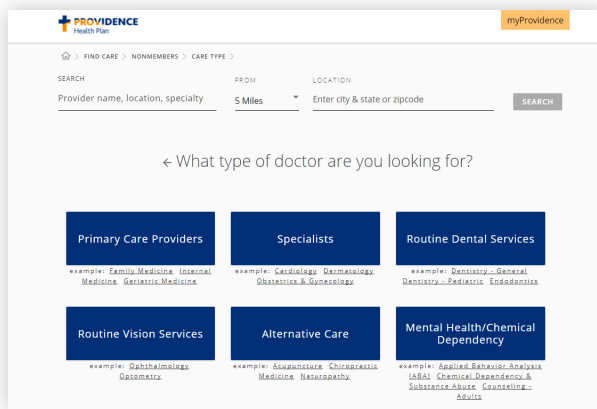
PROVIDENCE
Health Plan

myProvidence

FIND CARE > NONMEMBERS > CARE TYPE >

SEARCH
Provider name, location, specialty

FROM
5 Miles

LOCATION
Enter city & state or zipcode

SEARCH

← What type of doctor are you looking for?

Primary Care Providers
example: Family Medicine Internal Medicine Geriatric Medicine

Specialists
example: Cardiology Dermatology Obstetrics & Gynecology

Routine Dental Services
example: Dentistry - General Dentistry - Pediatric Endodontics

Routine Vision Services
example: Ophthalmology Optometry

Alternative Care
example: Acupuncture Chiropractic Medicine Naturopathy

Mental Health/Chemical Dependency
example: Applied Behavior Analysis (ABA) Chemical Dependency & Substance Abuse Counseling - Adults